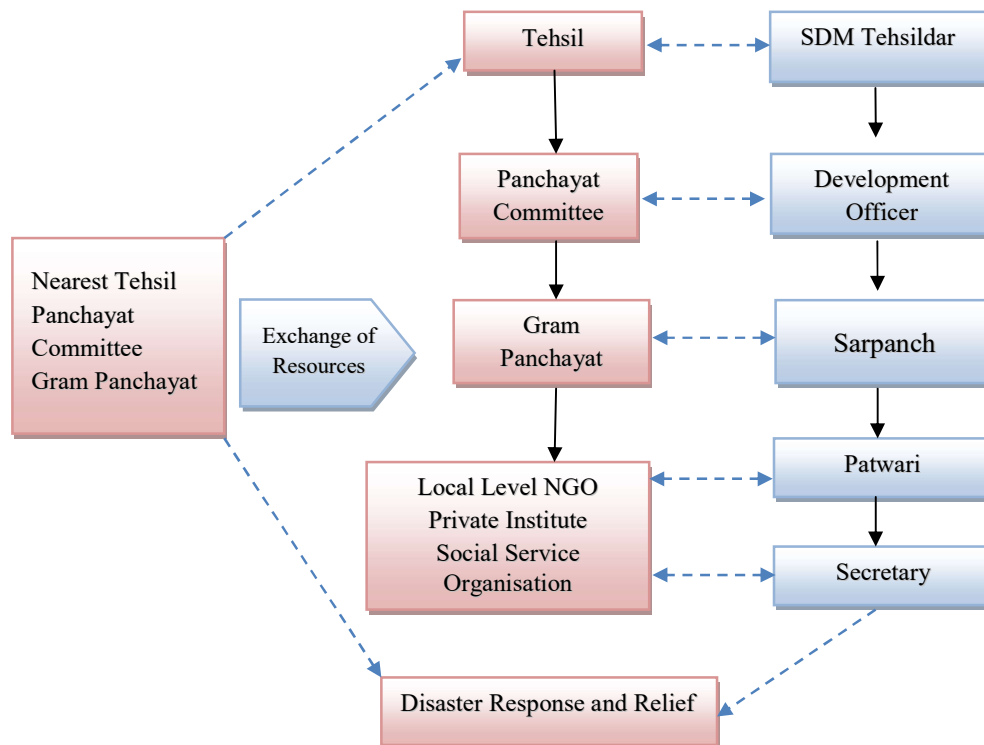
Nearest Tehsil
Panchayat
Committee
Gram Panchayat

Exchange of Resources

Tehsil

SDM Tehsildar

Panchayat Committee

Development Officer

Gram Panchayat

Sarpanch

Local Level NGO
Private Institute
Social Service Organisation

Patwari

Secretary

Disaster Response and Relief